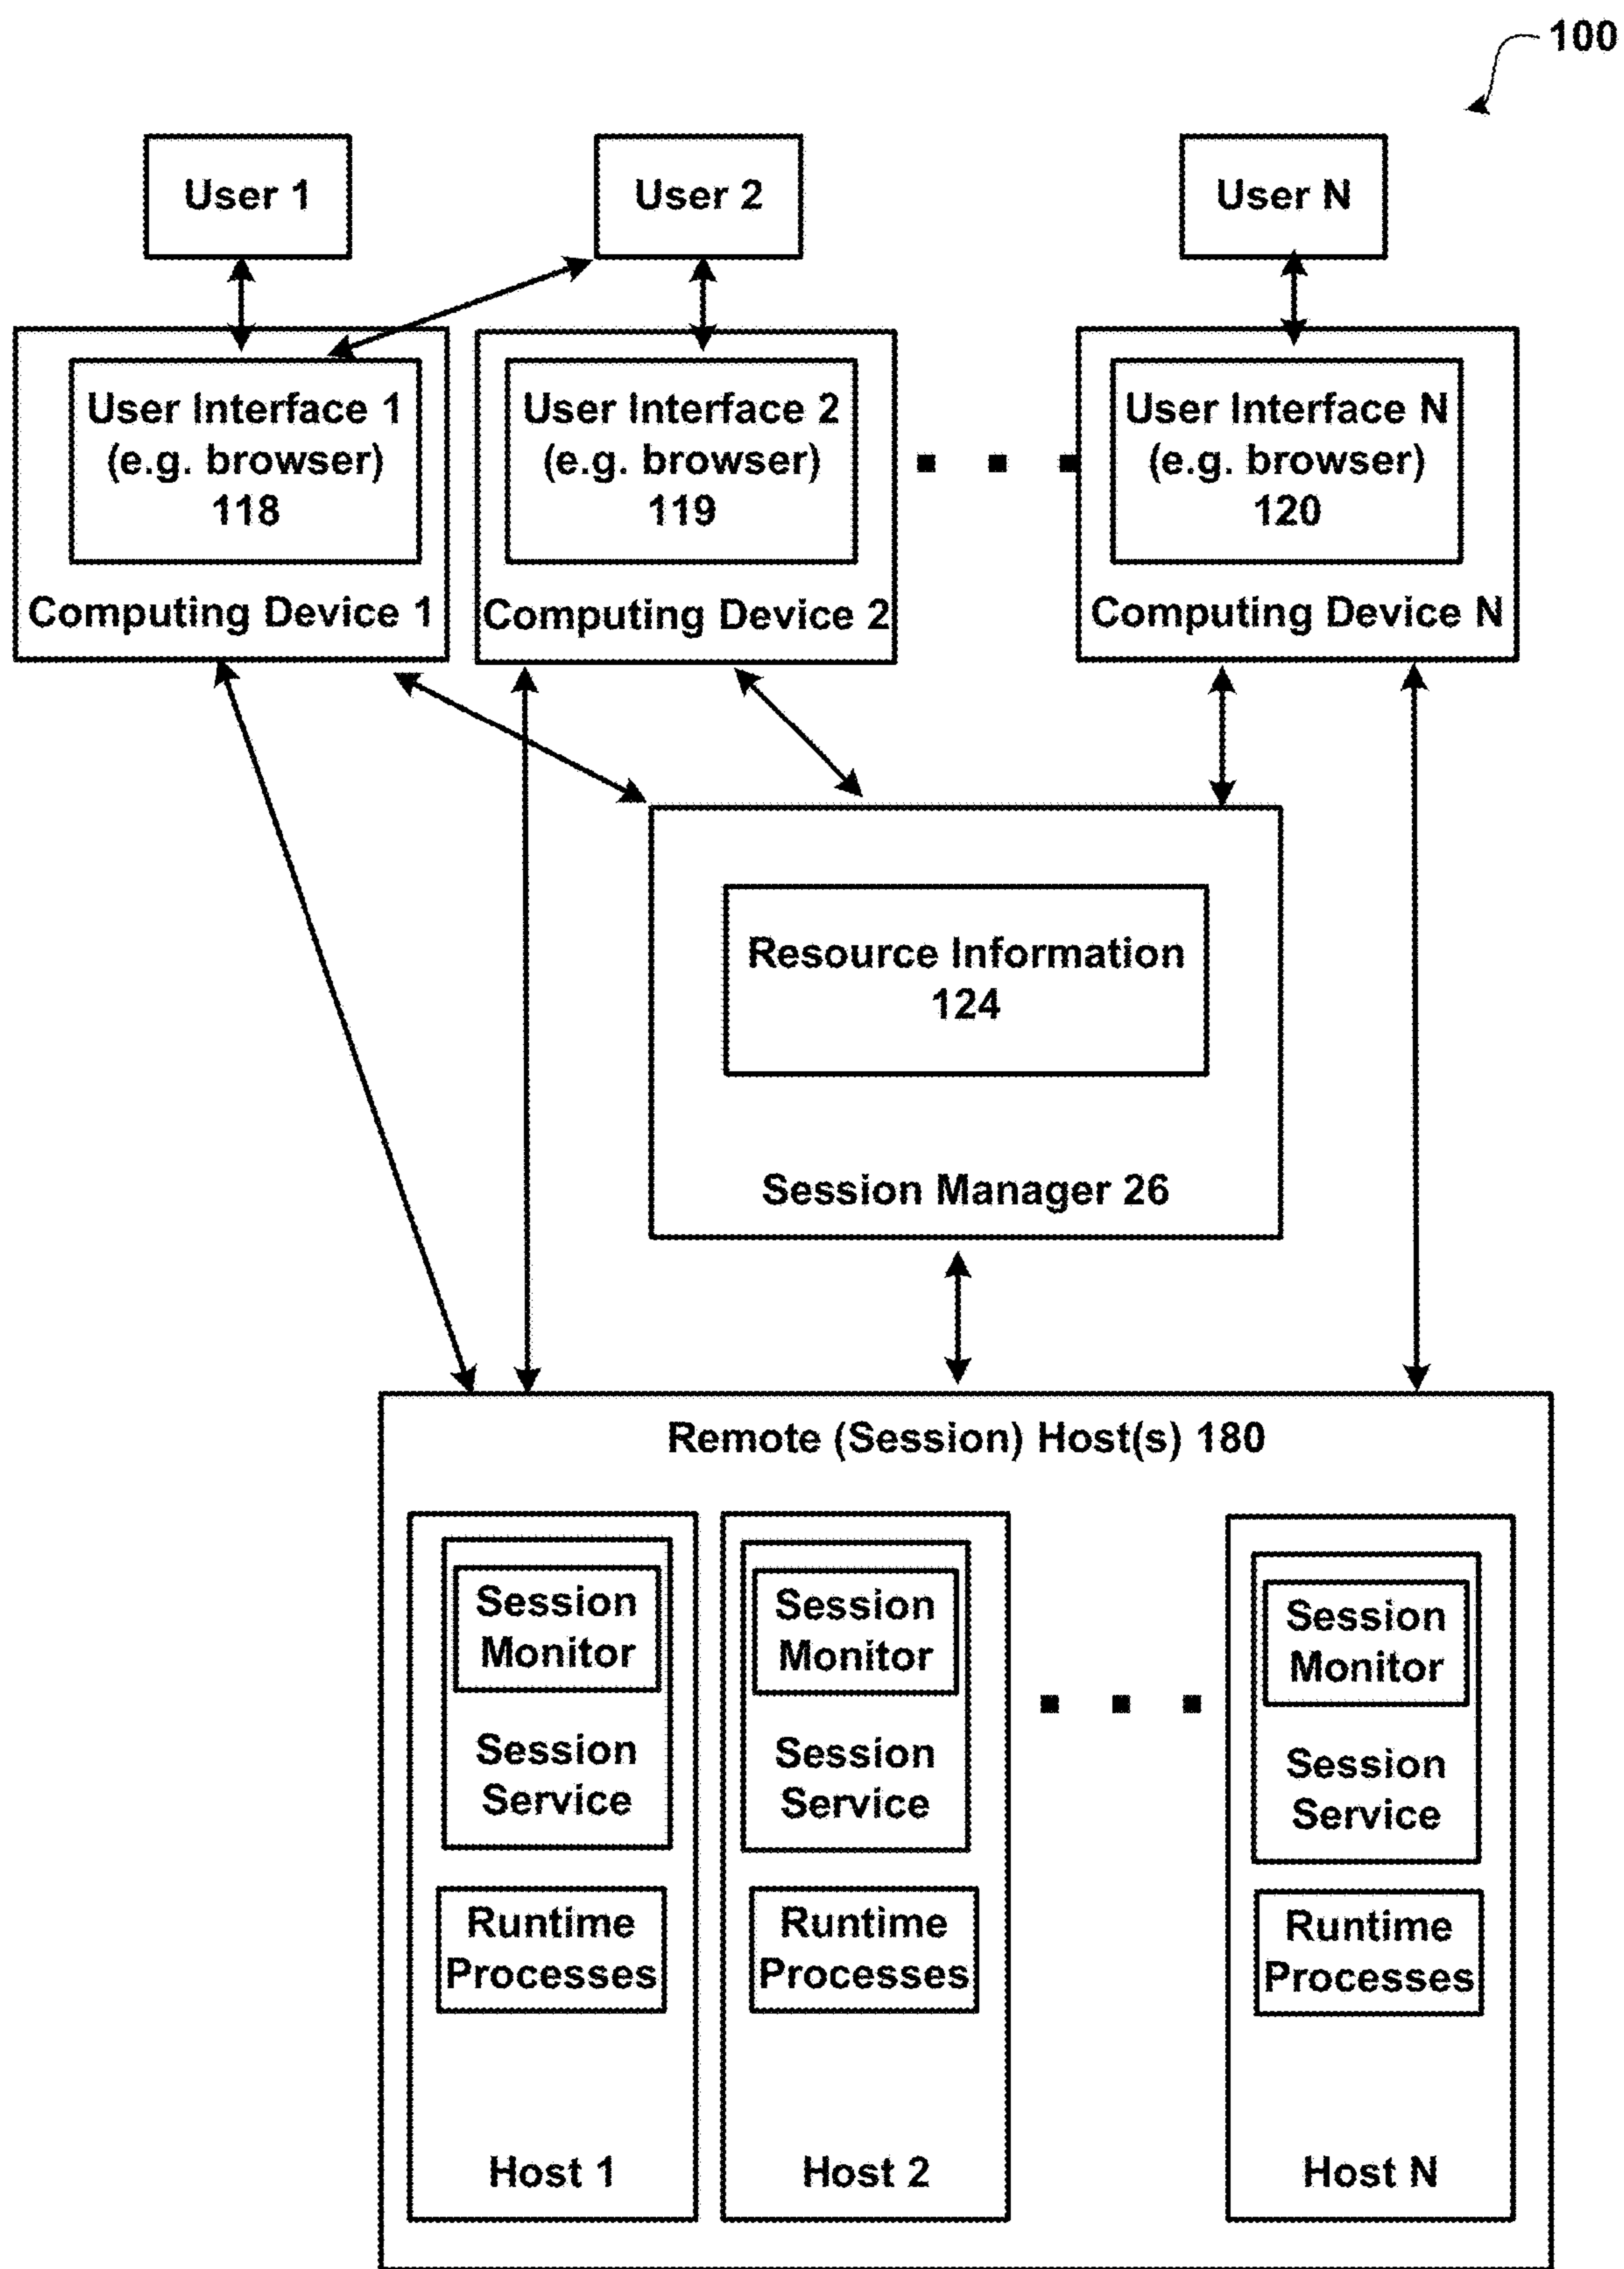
100

User 1

User 2

User N

User Interface 1
(e.g. browser)
118

Computing Device 1

User Interface 2
(e.g. browser)
119

Computing Device 2

User Interface N
(e.g. browser)
120

Computing Device N

Resource Information
124

Session Manager 26

Remote (Session) Host(s) 180

Session Monitor

Session Service

Runtime Processes

Host 1

Session Monitor

Session Service

Runtime Processes

Host 2

Session Monitor

Session Service

Runtime Processes

Host N